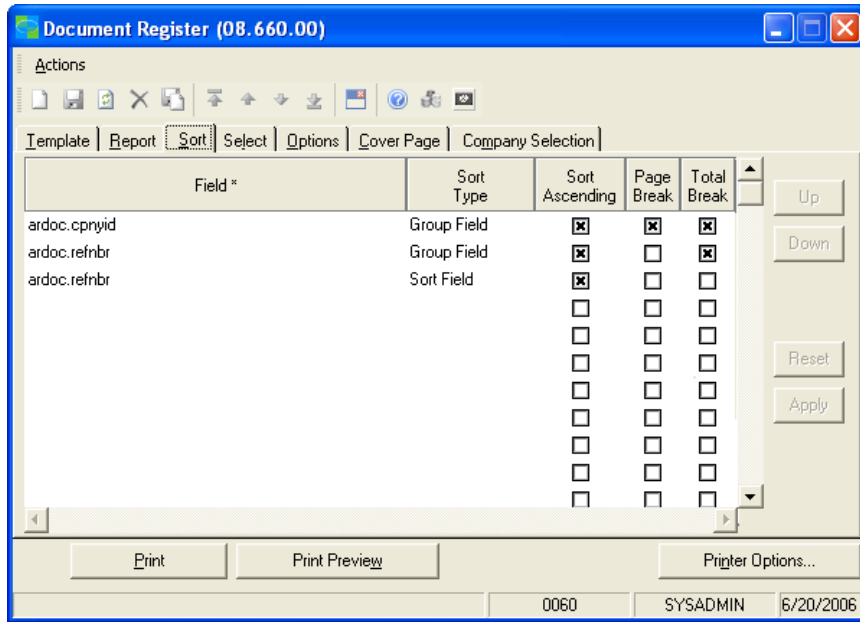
Document Register (08.660.00)

Actions

Template | Report | Sort | Select | Options | Cover Page | Company Selection

| Field * | Sort Type | Sort Ascending | Page Break | Total Break |
|---|---|---|---|---|
| ardoc.cpnyid | Group Field | ☒ | ☒ | ☒ |
| ardoc.refnbr | Group Field | ☒ | ☐ | ☒ |
| ardoc.refnbr | Sort Field | ☒ | ☐ | ☐ |
| | | ☐ | ☐ | ☐ |
| | | ☐ | ☐ | ☐ |
| | | ☐ | ☐ | ☐ |
| | | ☐ | ☐ | ☐ |
| | | ☐ | ☐ | ☐ |
| | | ☐ | ☐ | ☐ |
| | | ☐ | ☐ | ☐ |
| | | ☐ | ☐ | ☐ |

Up
Down
Reset
Apply

Print
Print Preview
Printer Options...

0060
SYSADMIN
6/20/2006